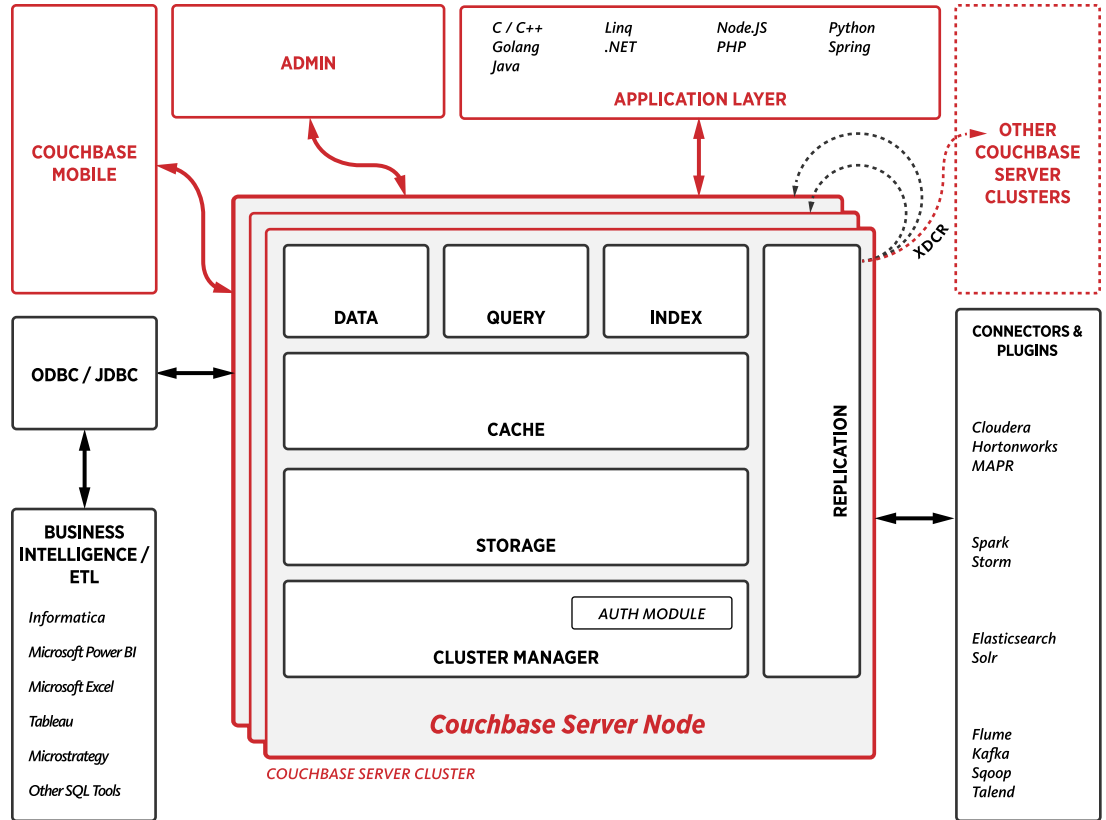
COUCHBASE MOBILE

ADMIN

C / C++
Golang
Java

Linq
.NET

Node.JS
PHP

Python
Spring

APPLICATION LAYER

OTHER COUCHBASE SERVER CLUSTERS

XDCR

ODBC / JDBC

BUSINESS INTELLIGENCE / ETL

Informatica
Microsoft Power BI
Microsoft Excel
Tableau
Microstrategy
Other SQL Tools

DATA

QUERY

INDEX

CACHE

STORAGE

AUTH MODULE

CLUSTER MANAGER

REPLICATION

Couchbase Server Node

COUCHBASE SERVER CLUSTER

CONNECTORS & PLUGINS

Cloudera
Hortonworks
MAPR

Spark
Storm

Elasticsearch
Solr

Flume
Kafka
Sqoop
Talend